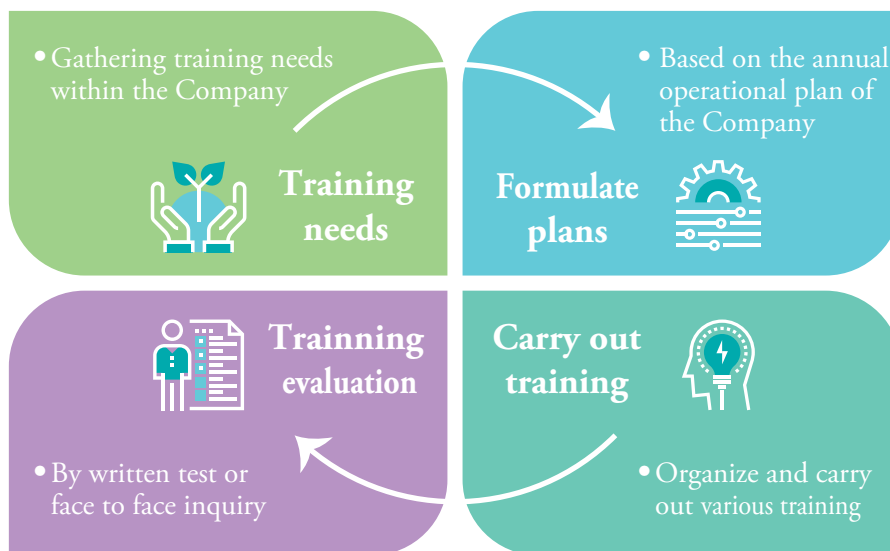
• Gathering training needs within the Company

Training needs

• Based on the annual operational plan of the Company

Formulate plans

Trainning evaluation

• By written test or face to face inquiry

Carry out training

• Organize and carry out various training